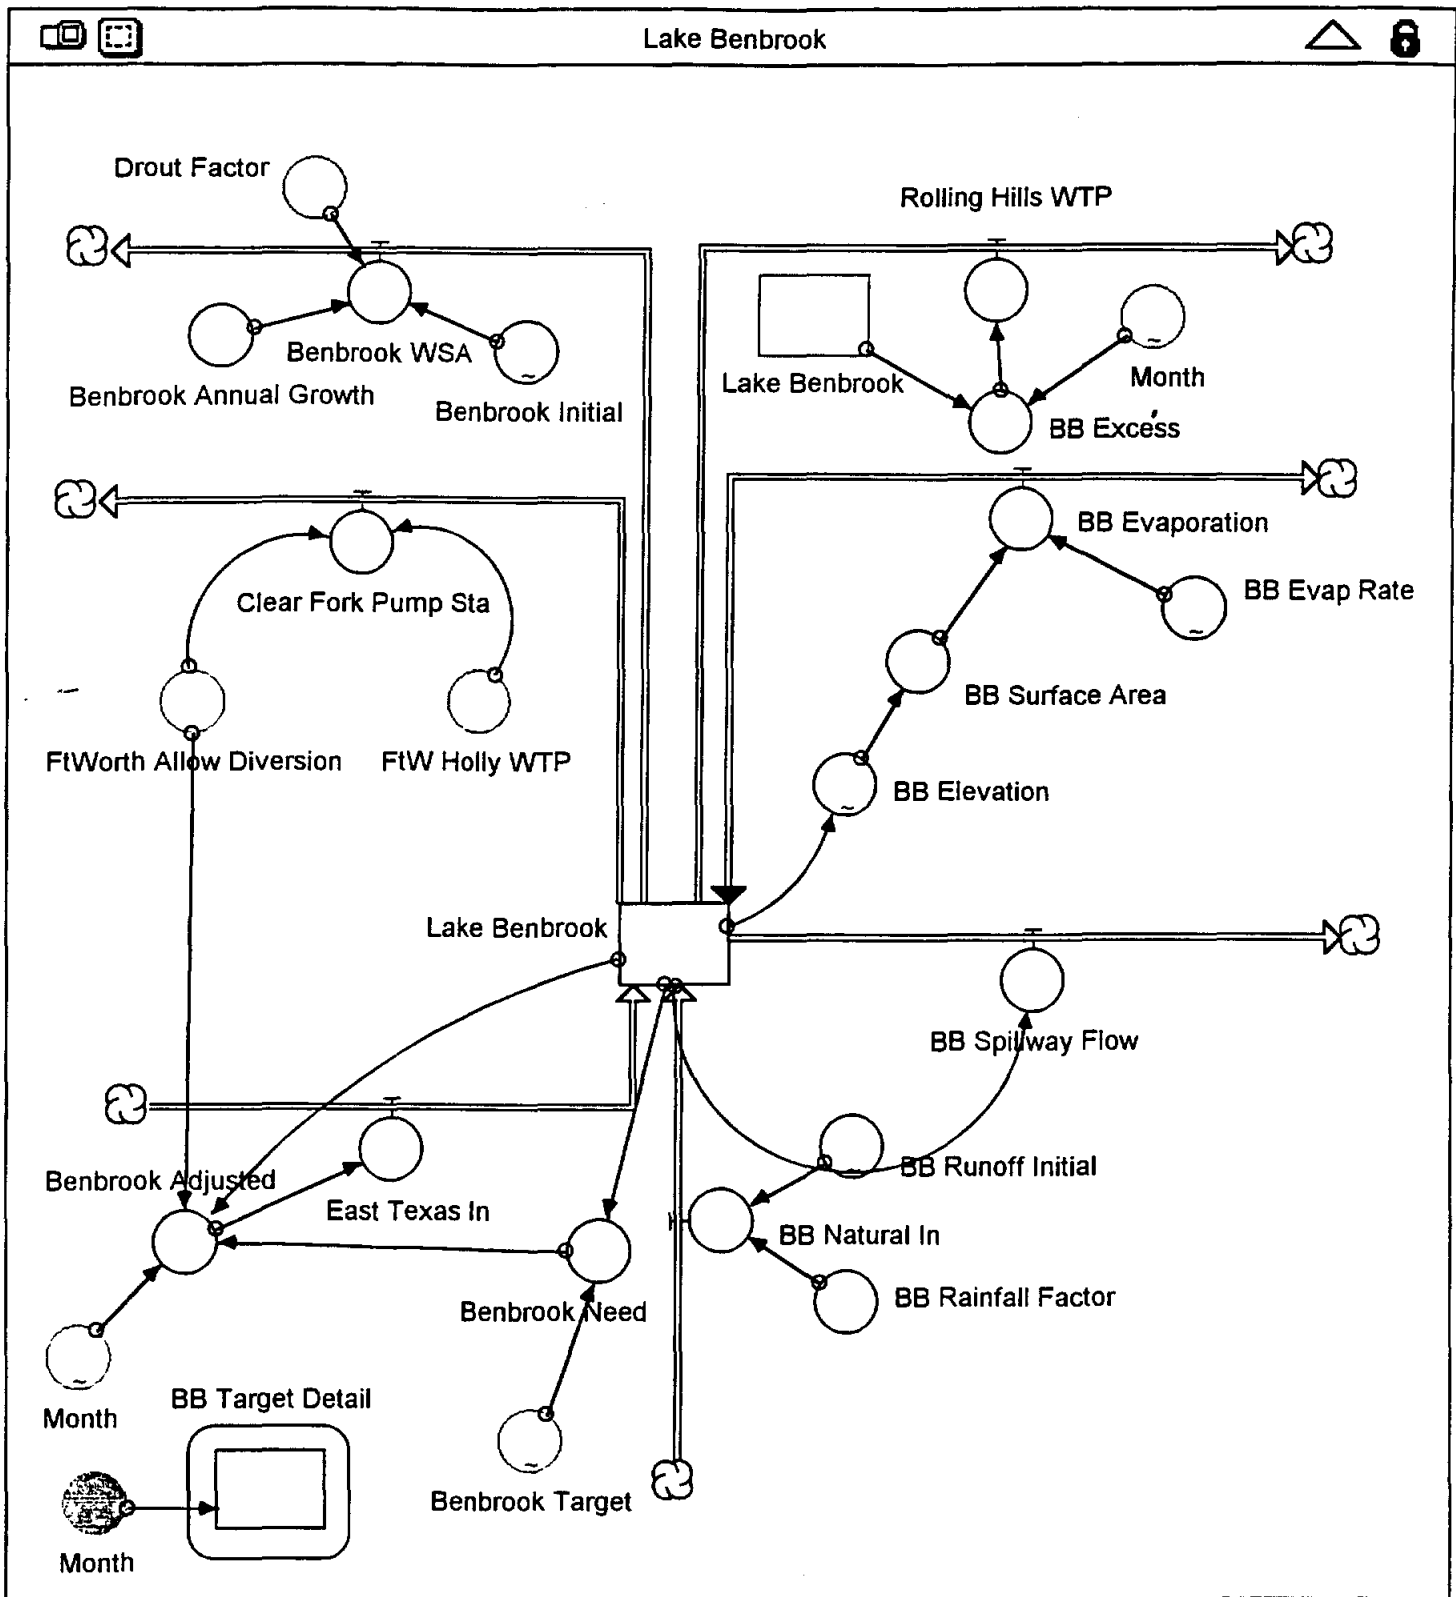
Lake Benbrook

Drout Factor

Benbrook WSA

Benbrook Annual Growth

Benbrook Initial

Rolling Hills WTP

Lake Benbrook

Month

BB Excess

BB Evaporation

BB Evap Rate

Clear Fork Pump Sta

BB Surface Area

FtWorth Allow Diversion

FtW Holly WTP

BB Elevation

Lake Benbrook

BB Spillway Flow

BB Runoff Initial

Benbrook Adjusted

East Texas In

BB Natural In

BB Rainfall Factor

Benbrook Need

Month

BB Target Detail

Benbrook Target

Month